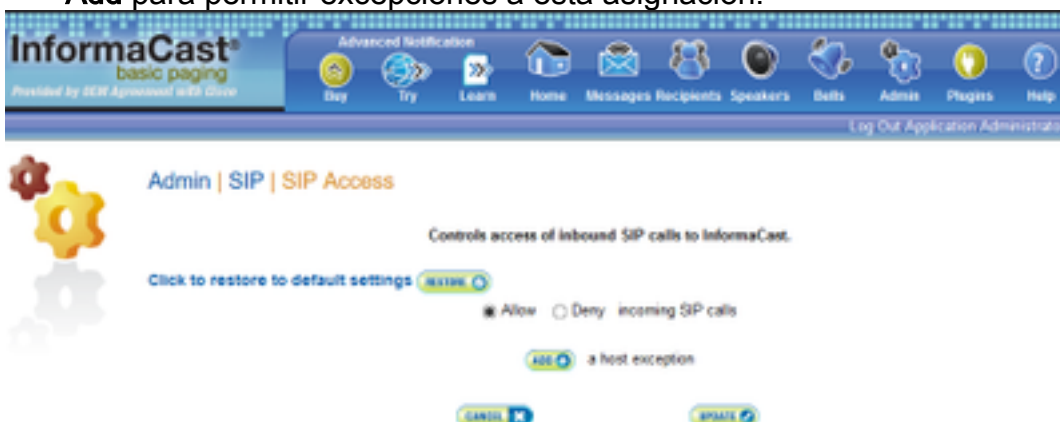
Add para permitir excepciones a esta asignación.

InformaCast®
basic paging
Provided by OEM Agreement with Cisco

Advanced Notification
Buy
Try
Learn
Home
Messages
Recipients
Speakers
Bells
Admin
Plugins
Help

Log Out Application Administrato

Admin | SIP | SIP Access

Controls access of inbound SIP calls to InformaCast.

Click to restore to default settings RESTORE

Allow Deny incoming SIP calls

ADD a host exception

CANCEL UPDATE